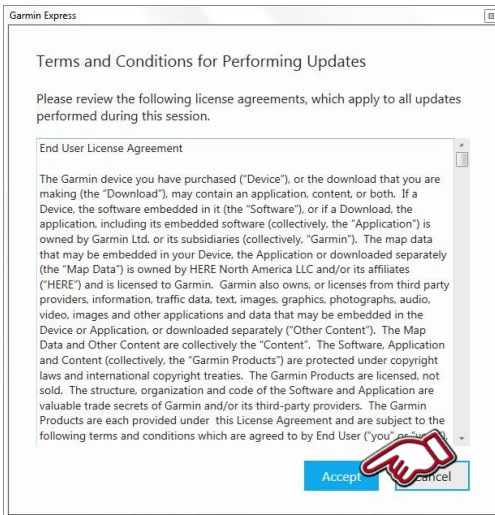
Garmin Express

Terms and Conditions for Performing Updates

Please review the following license agreements, which apply to all updates performed during this session.

End User License Agreement

The Garmin device you have purchased ("Device"), or the download that you are making (the "Download"), may contain an application, content, or both. If a Device, the software embedded in it (the "Software"), or if a Download, the application, including its embedded software (collectively, the "Application") is owned by Garmin Ltd. or its subsidiaries (collectively, "Garmin"). The map data that may be embedded in your Device, the Application or downloaded separately (the "Map Data") is owned by HERE North America LLC and/or its affiliates ("HERE") and is licensed to Garmin. Garmin also owns, or licenses from third party providers, information, traffic data, text, images, graphics, photographs, audio, video, images and other applications and data that may be embedded in the Device or Application, or downloaded separately ("Other Content"). The Map Data and Other Content are collectively the "Content". The Software, Application and Content (collectively, the "Garmin Products") are protected under copyright laws and international copyright treaties. The Garmin Products are licensed, not sold. The structure, organization and code of the Software and Application are valuable trade secrets of Garmin and/or its third-party providers. The Garmin Products are each provided under this License Agreement and are subject to the following terms and conditions which are agreed to by End User ("you" or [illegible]

Accept

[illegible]ancel